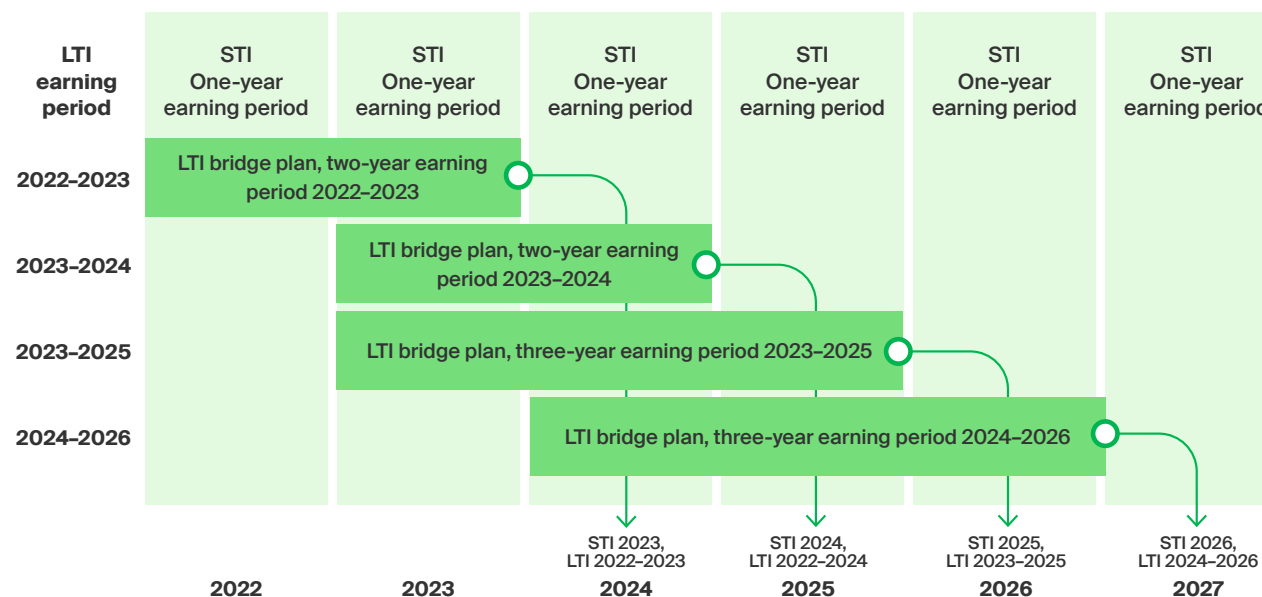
LTI earning period

STI One-year earning period

STI One-year earning period

STI One-year earning period

STI One-year earning period

STI One-year earning period

STI One-year earning perio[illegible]

2022–2023

LTI bridge plan, two-year earning period 2022–2023

2023–2024

LTI bridge plan, two-year earning period 2023–2024

2023–2025

LTI bridge plan, three-year earning period 2023–2025

2024–2026

LTI bridge plan, three-year earning period 2024–2026

STI 2023, LTI 2022–2023

STI 2024, LTI 2022–2024

STI 2025, LTI 2023–2025

STI 2026, LTI 2024–2026

2022

2023

2024

2025

2026

2027